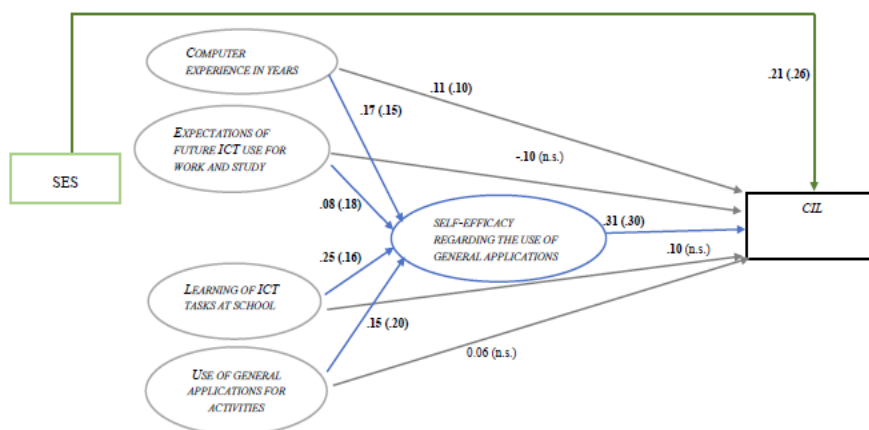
COMPUTER EXPERIENCE IN YEARS

.11 (.10)

.21 (.26)

.17 (.15)

EXPECTATIONS OF FUTURE ICT USE FOR WORK AND STUDY

-.10 (n.s.)

SES

.08 (.18)

SELF-EFFICACY REGARDING THE USE OF GENERAL APPLICATIONS

.31 (.30)

CIL

.25 (.16)

.10 (n.s.)

LEARNING OF ICT TASKS AT SCHOOL

.15 (.20)

0.06 (n.s.)

USE OF GENERAL APPLICATIONS FOR ACTIVITIES